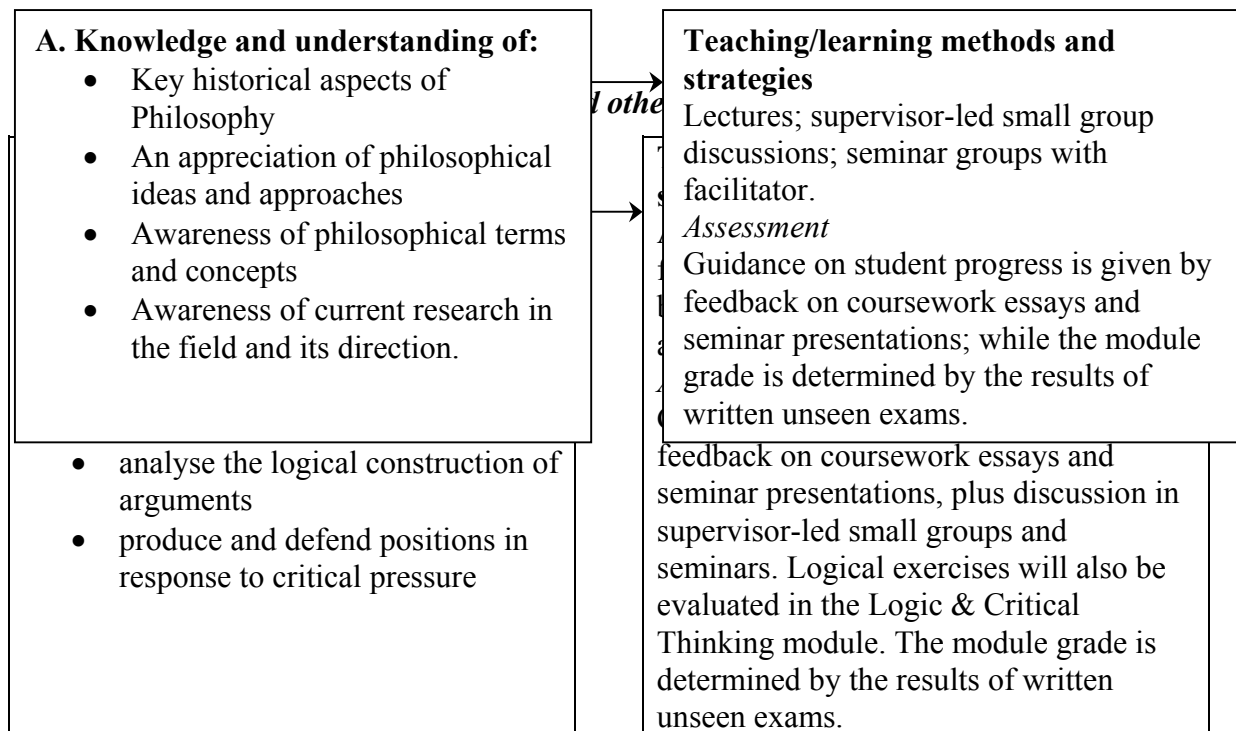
A. Knowledge and understanding of:

- Key historical aspects of Philosophy
- An appreciation of philosophical ideas and approaches
- Awareness of philosophical terms and concepts
- Awareness of current research in the field and its direction.

Teaching/learning methods and strategies

Lectures; supervisor-led small group discussions; seminar groups with facilitator.

*Assessment*

Guidance on student progress is given by feedback on coursework essays and seminar presentations; while the module grade is determined by the results of written unseen exams.

*l othe*

- analyse the logical construction of arguments
- produce and defend positions in response to critical pressure

feedback on coursework essays and seminar presentations, plus discussion in supervisor-led small groups and seminars. Logical exercises will also be evaluated in the Logic & Critical Thinking module. The module grade is determined by the results of written unseen exams.